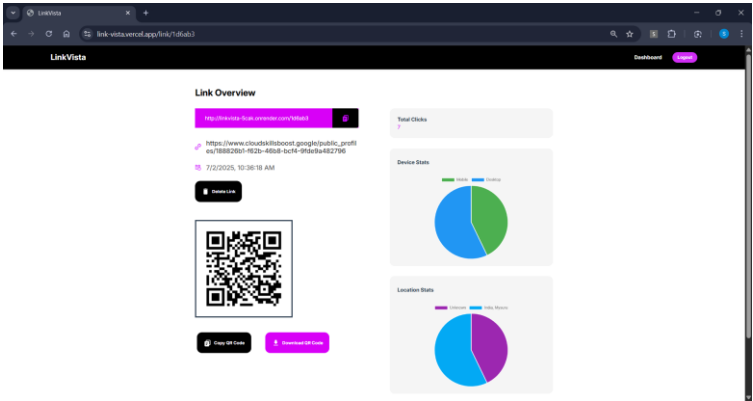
LinkVista

link-vista.vercel.app/link/1d6ab3

LinkVista

Dashboard

Logout

Link Overview

http://linkvista-5cak.onrender.com/1d6ab3

https://www.cloudskillsboost.google/public_profiles/188826b1-f62b-46b8-bcf4-9fde9a482796

7/2/2025, 10:36:18 AM

Delete Link

Copy QR Code

Download QR Code

Total Clicks

7

Device Stats

Mobile

Desktop

Location Stats

Unknown

Hata Mauza